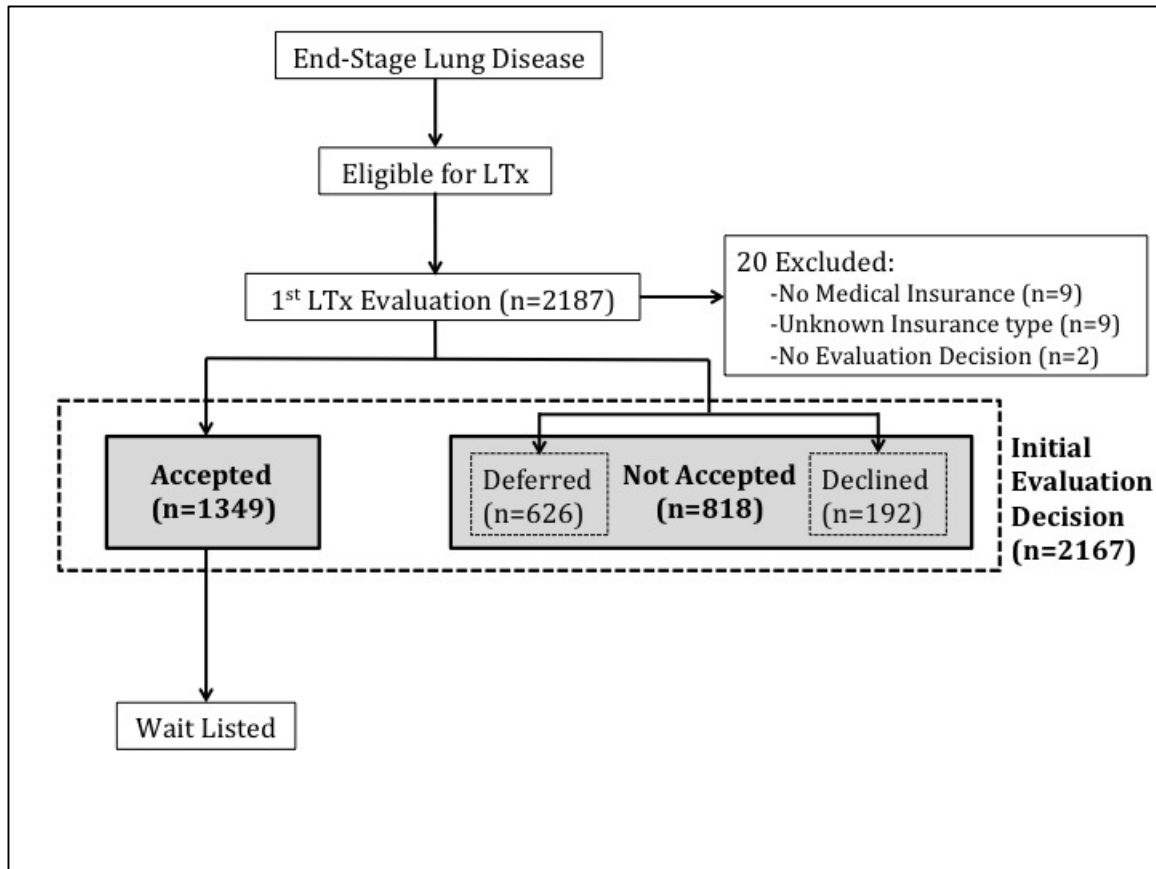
End-Stage Lung Disease

Eligible for LTx

1$^{st}$ LTx Evaluation (n=2187)

20 Excluded:
-No Medical Insurance (n=9)
-Unknown Insurance type (n=9)
-No Evaluation Decision (n=2)

Accepted (n=1349)

Deferred (n=626)

Not Accepted (n=818)

Declined (n=192)

Initial Evaluation Decision (n=2167)

Wait Listed